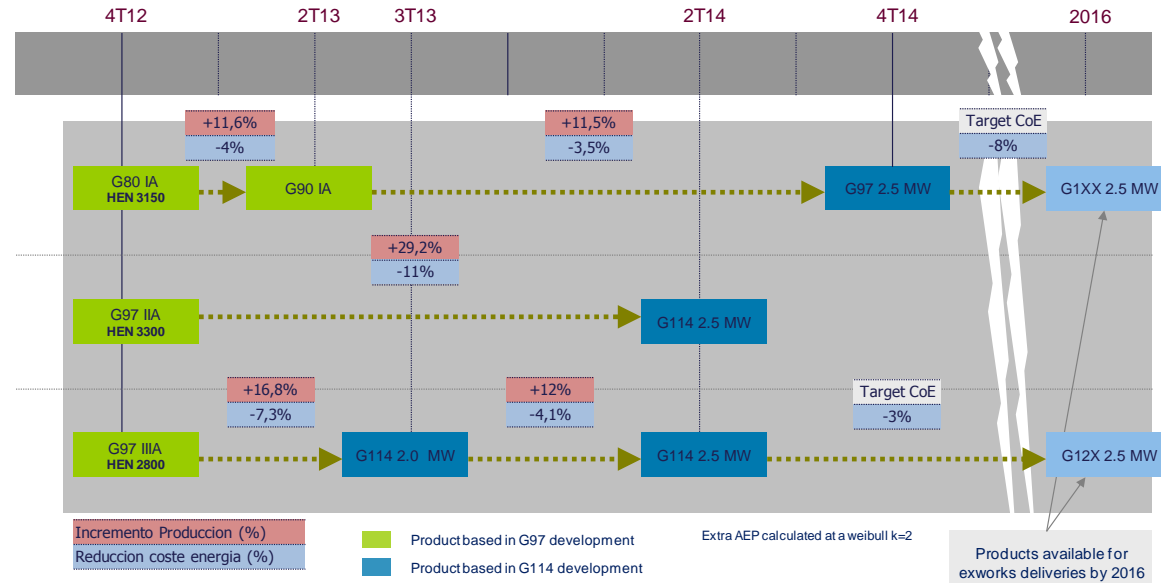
4T12 2T13 3T13 2T14 4T14 2016

+11,6%
-4%

+11,5%
-3,5%

Target CoE
-8%

G80 IA
HEN 3150

G90 IA

G97 2.5 MW

G1XX 2.5 MW

+29,2%
-11%

G97 IIA
HEN 3300

G114 2.5 MW

+16,8%
-7,3%

+12%
-4,1%

Target CoE
-3%

G97 IIIA
HEN 2800

G114 2.0 MW

G114 2.5 MW

G12X 2.5 MW

Incremento Produccion (%)
Reduccion coste energia (%)

Product based in G97 development
Product based in G114 development

Extra AEP calculated at a weibull k=2

Products available for exworks deliveries by 2016